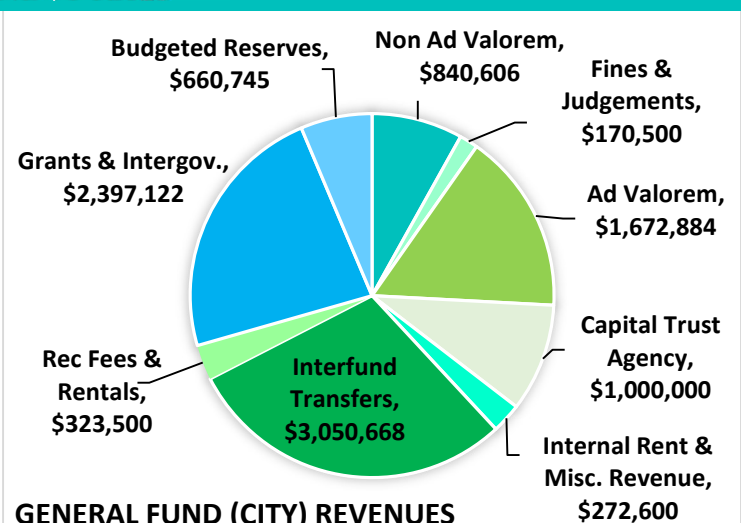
Budgeted Reserves, $660,745

Non Ad Valorem, $840,606

Fines & Judgements, $170,500

Grants & Intergov., $2,397,122

Ad Valorem, $1,672,884

Capital Trust Agency, $1,000,000

Rec Fees & Rentals, $323,500

Interfund Transfers, $3,050,668

Internal Rent & Misc. Revenue, $272,600

GENERAL FUND (CITY) REVENUES